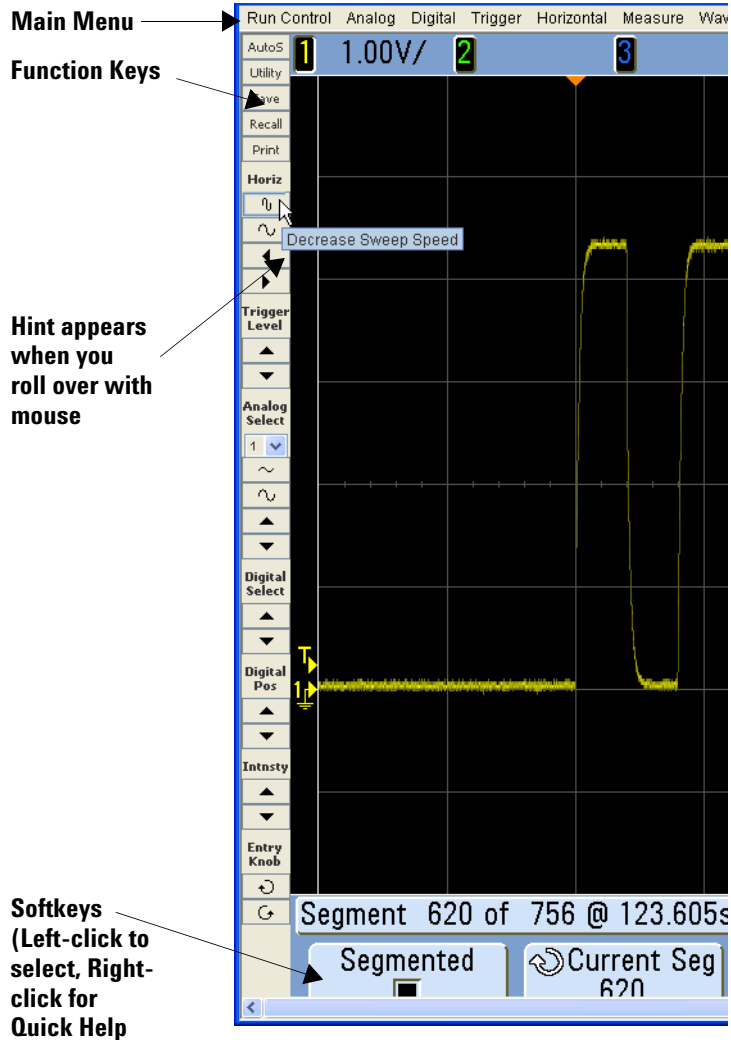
Main Menu

Function Keys

Hint appears when you roll over with mouse

Softkeys (Left-click to select, Right-click for Quick Help

Run Control Analog Digital Trigger Horizontal Measure Wav

AutoS
Utility
Save
Recall
Print
Horiz
Trigger Level
Analog Select
1
Digital Select
Digital Pos
Intnsty
Entry Knob

1 1.00V/ 2 3

Decrease Sweep Speed

T
1

Segment 620 of 756 @ 123.605s

Segmented

Current Seg 620